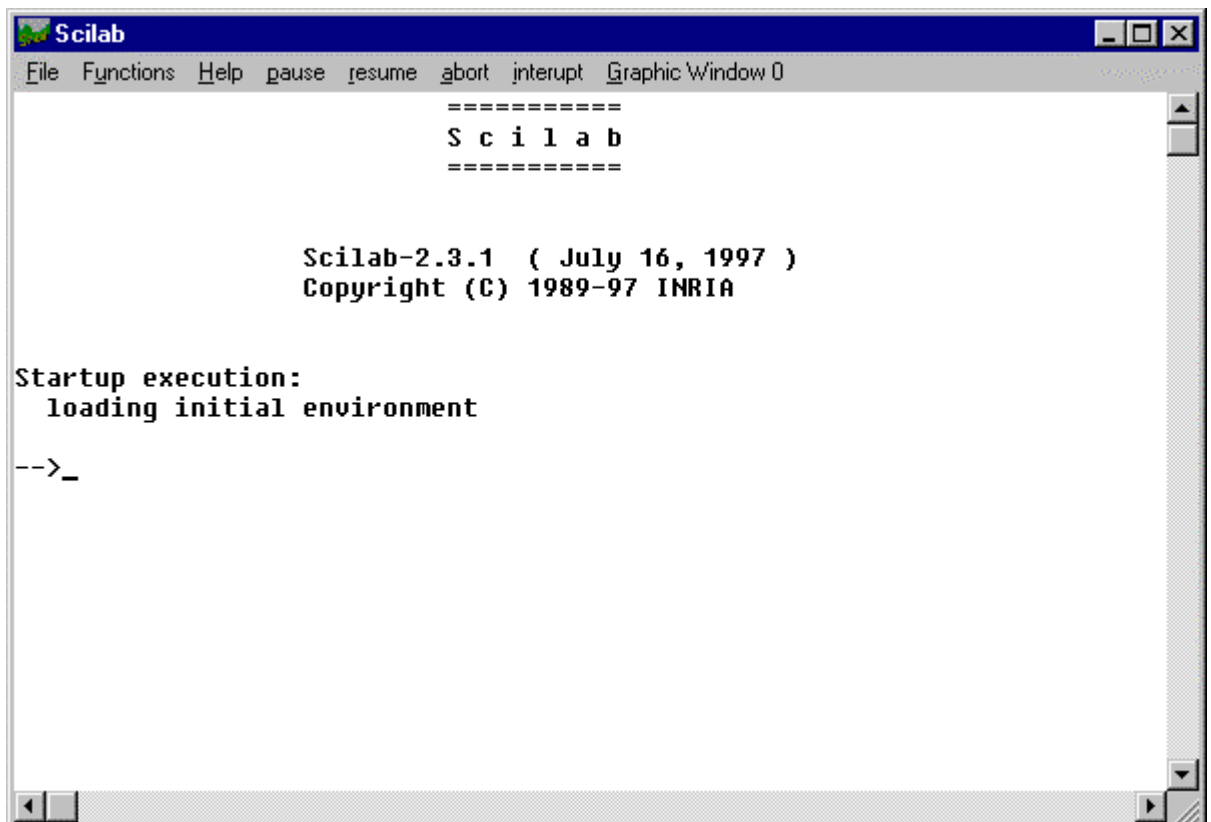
Scilab

File Functions Help pause resume abort interupt Graphic Window 0

===========
S c i l a b
===========

Scilab-2.3.1 ( July 16, 1997 )
Copyright (C) 1989-97 INRIA

Startup execution:
loading initial environment

-->_